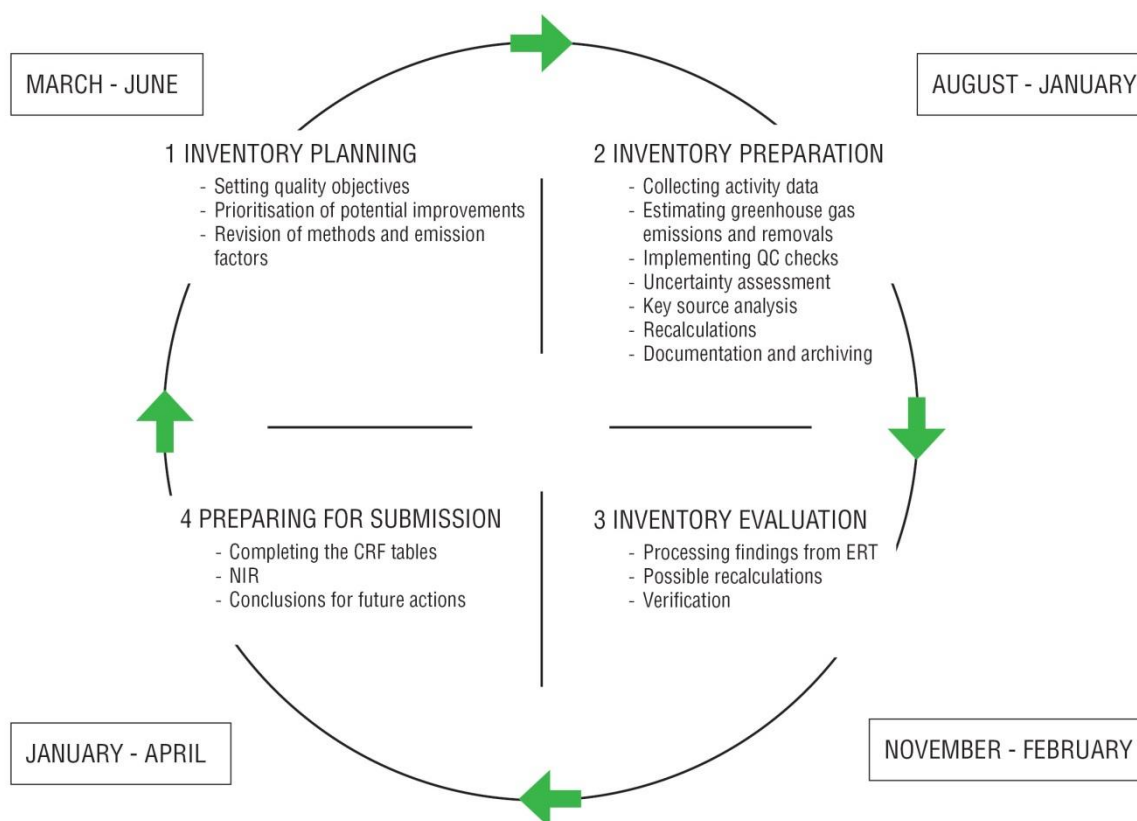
MARCH - JUNE

AUGUST - JANUARY

1 INVENTORY PLANNING
- Setting quality objectives
- Prioritisation of potential improvements
- Revision of methods and emission factors

2 INVENTORY PREPARATION
- Collecting activity data
- Estimating greenhouse gas emissions and removals
- Implementing QC checks
- Uncertainty assessment
- Key source analysis
- Recalculations
- Documentation and archiving

4 PREPARING FOR SUBMISSION
- Completing the CRF tables
- NIR
- Conclusions for future actions

3 INVENTORY EVALUATION
- Processing findings from ERT
- Possible recalculations
- Verification

JANUARY - APRIL

NOVEMBER - FEBRUARY